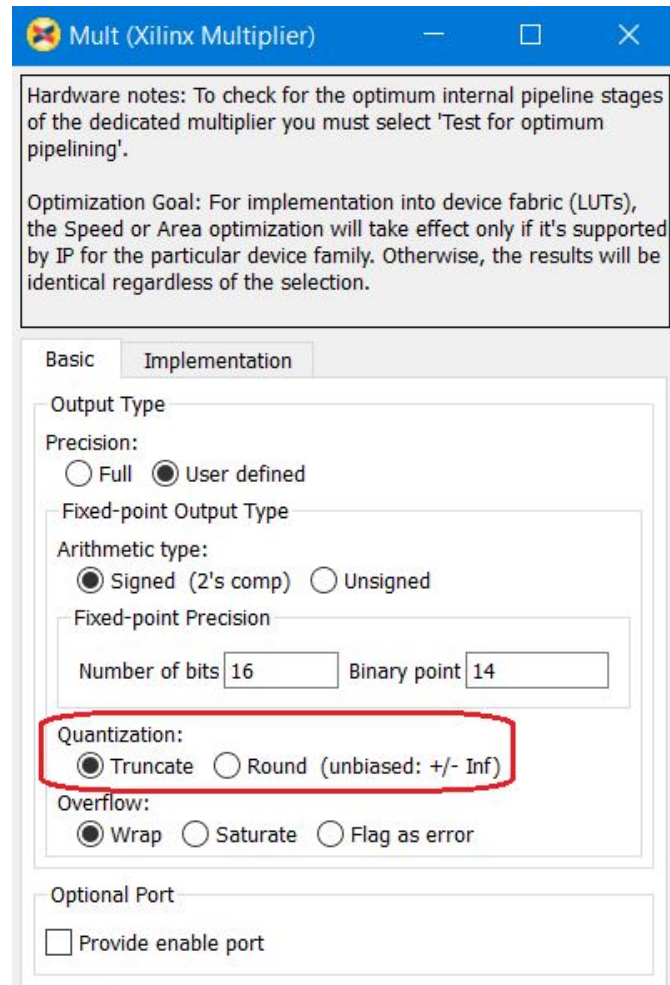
Mult (Xilinx Multiplier)

Hardware notes: To check for the optimum internal pipeline stages of the dedicated multiplier you must select 'Test for optimum pipelining'.

Optimization Goal: For implementation into device fabric (LUTs), the Speed or Area optimization will take effect only if it's supported by IP for the particular device family. Otherwise, the results will be identical regardless of the selection.

Basic | Implementation

Output Type

Precision:
Full | User defined

Fixed-point Output Type

Arithmetic type:
Signed (2's comp) | Unsigned

Fixed-point Precision

Number of bits 16 | Binary point 14

Quantization:
Truncate | Round (unbiased: +/- Inf)

Overflow:
Wrap | Saturate | Flag as error

Optional Port

Provide enable port